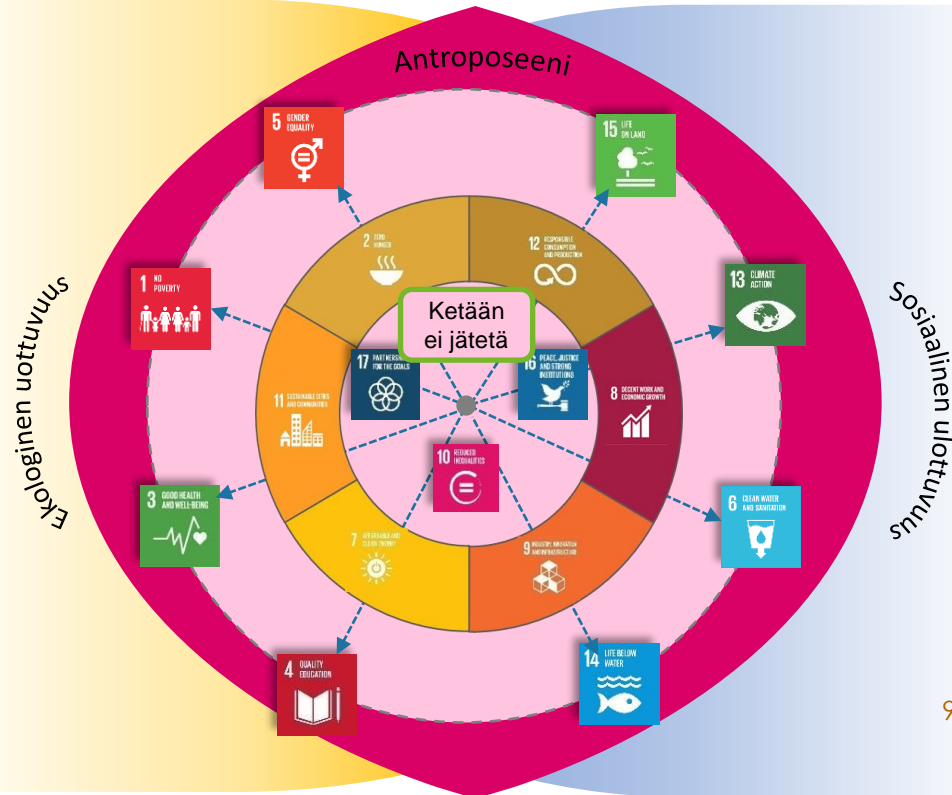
Antroposeeni

Ekologinen uottuvuus

Sosiaalinen ulottuvuus

Ketään ei jätetä

5 GENDER EQUALITY

15 LIFE ON LAND

1 NO POVERTY

13 CLIMATE ACTION

2 ZERO HUNGER

12 RESPONSIBLE CONSUMPTION AND PRODUCTION

17 PARTNERSHIPS FOR THE GOALS

16 PEACE, JUSTICE AND STRONG INSTITUTIONS

11 SUSTAINABLE CITIES AND COMMUNITIES

8 DECENT WORK AND ECONOMIC GROWTH

10 REDUCED INEQUALITIES

3 GOOD HEALTH AND WELL-BEING

6 CLEAN WATER AND SANITATION

7 AFFORDABLE AND CLEAN ENERGY

9 INDUSTRY, INNOVATION AND INFRASTRUCTURE

4 QUALITY EDUCATION

14 LIFE BELOW WATER

9